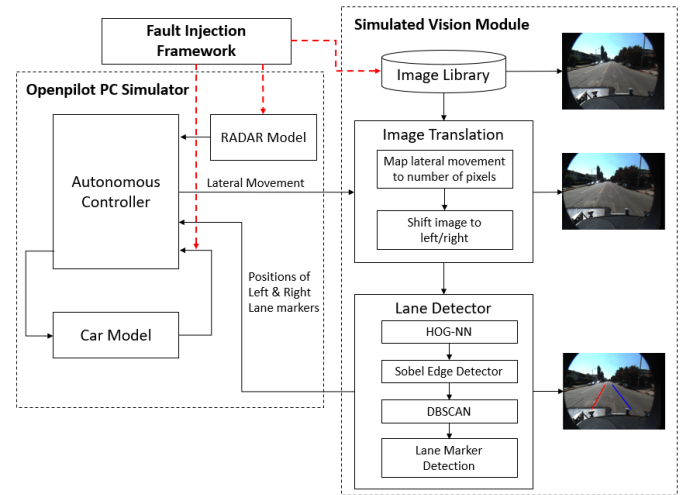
Fault Injection Framework

Simulated Vision Module

Openpilot PC Simulator

Image Library

RADAR Model

Image Translation

Autonomous Controller

Lateral Movement

Map lateral movement to number of pixels

Shift image to left/right

Positions of Left & Right Lane markers

Car Model

Lane Detector

HOG-NN

Sobel Edge Detector

DBSCAN

Lane Marker Detection